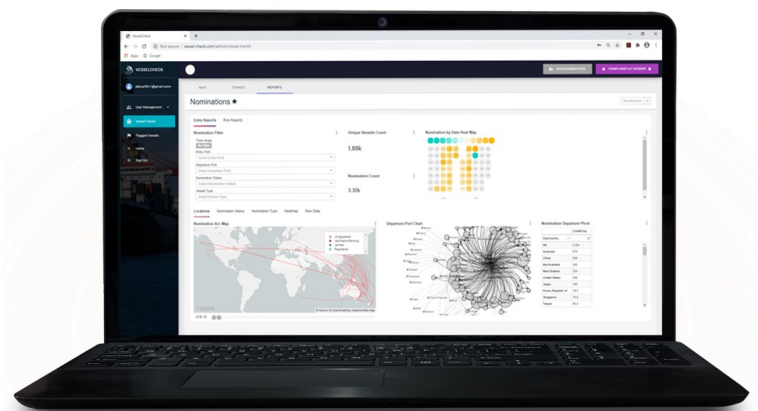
VesselCheck

Not secure | vessel-check.com/admin/vessel-transit

Apps Google

VESSELCHECK

User Management

Vessel Transit

Flagged Vessels

Home

Run Qa

MAP

TABLE

REPORTS

Nominations ★

Entry Reports

Run Reports

Nomination Filter

Unique Vessels Count

1.88k

Nomination Count

3.35k

Nomination by Date Heat Map

Location

Nomination Status

Nomination Type

Heatmap

Run Date

Nomination Arc Map

Departure Port Chart

Nomination Departure Ports

COUNT(id)

Australia

China

New Zealand

United States

Japan

Singapore

Taiwan